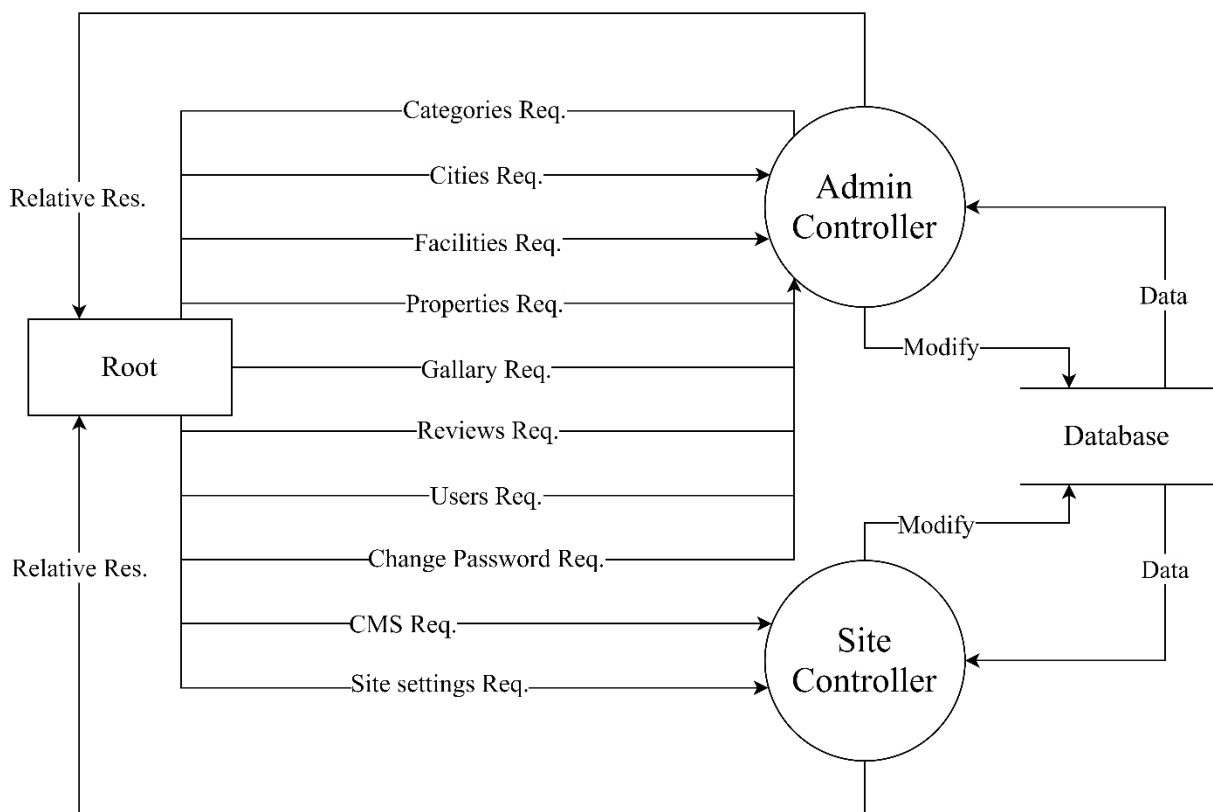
Categories Req.

Cities Req.

Relative Res.

Admin Controller

Facilities Req.

Properties Req.

Data

Root

Gallary Req.

Modify

Reviews Req.

Database

Users Req.

Modify

Change Password Req.

Relative Res.

Data

CMS Req.

Site Controller

Site settings Req.